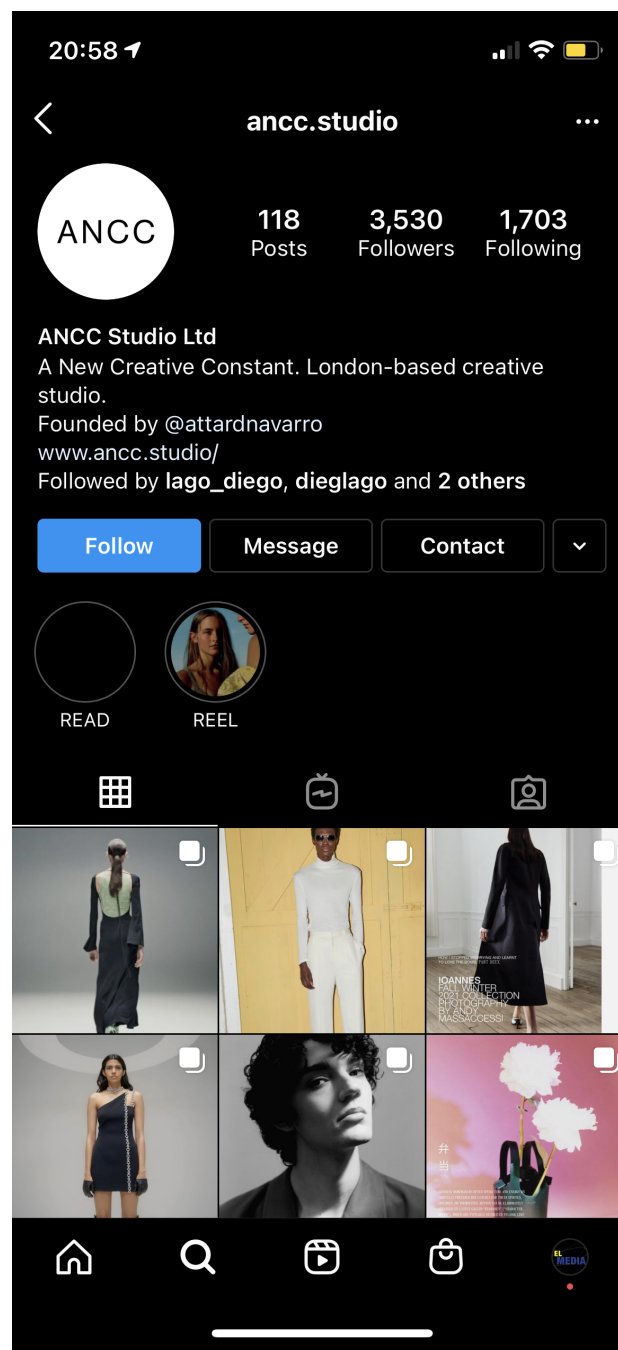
20:58

ancc.studio

ANCC

118
Posts

3,530
Followers

1,703
Following

ANCC Studio Ltd
A New Creative Constant. London-based creative studio.
Founded by @attardnavarro
www.ancc.studio/
Followed by lago_diego, dieglago and 2 others

Follow
Message
Contact

READ
REEL

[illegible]
IOANNES
FALL WINTER
2021 COLLECTION
PHOTOGRAPHY
BY ANDY
MASSACCESI

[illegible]

EL MEDIA